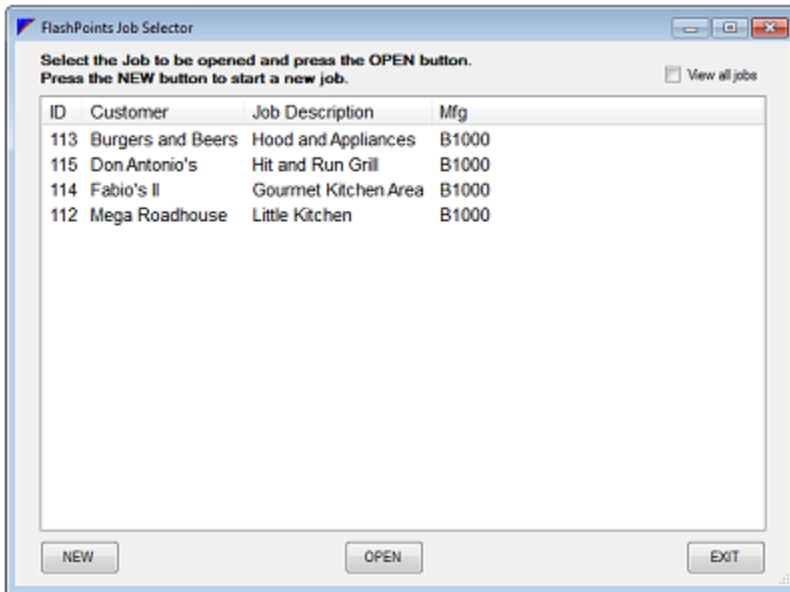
FlashPoints Job Selector

Select the Job to be opened and press the OPEN button.
Press the NEW button to start a new job.

View all jobs

| ID | Customer | Job Description | Mfg |
|---|---|---|---|
| 113 | Burgers and Beers | Hood and Appliances | B1000 |
| 115 | Don Antonio's | Hit and Run Grill | B1000 |
| 114 | Fabio's II | Gourmet Kitchen Area | B1000 |
| 112 | Mega Roadhouse | Little Kitchen | B1000 |

NEW

OPEN

EXIT